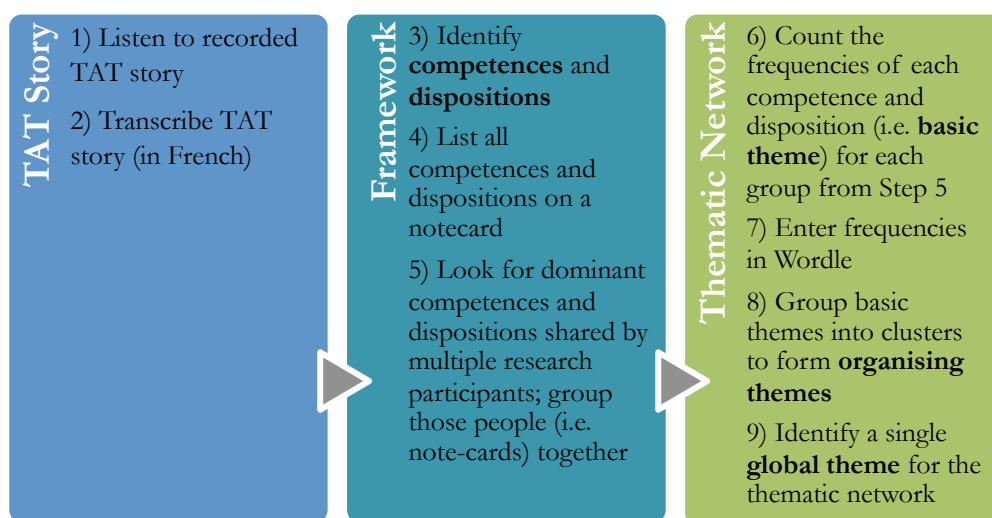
TAT Story

1) Listen to recorded TAT story

2) Transcribe TAT story (in French)

Framework

3) Identify **competences** and **dispositions**

4) List all competences and dispositions on a notecard

5) Look for dominant competences and dispositions shared by multiple research participants; group those people (i.e. note-cards) together

Thematic Network

6) Count the frequencies of each competence and disposition (i.e. **basic theme**) for each group from Step 5

7) Enter frequencies in Wordle

8) Group basic themes into clusters to form **organising themes**

9) Identify a single **global theme** for the thematic network